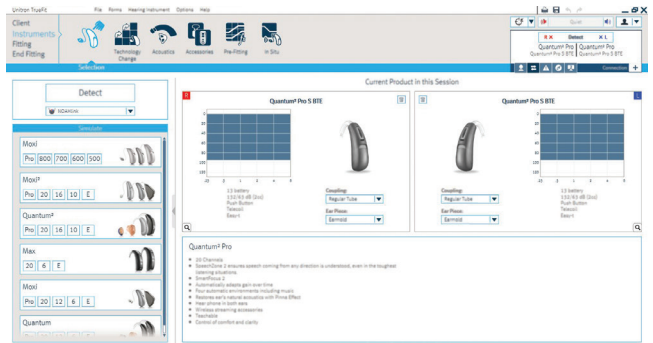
Unitron TrueFit File Forms Hearing Instrument Options Help

Client
Instruments
Fitting
End Fitting

Technology Change Acoustics Accessories Pre-Fitting In Situ

Selection

Quiet

R X Detect X L
Quantum² Pro Quantum² Pro
Quantum² Pro 5 BTE Quantum² Pro 5 BTE

Connection

Detect

NOAHlink

Simulate

Moxi
Pro 800 700 600 500

Moxi²
Pro 20 16 10 E

Quantum²
Pro 20 16 10 E

Max
20 6 E

Moxi
Pro 20 12 6 E

Quantum

Current Product in this Session

Quantum² Pro 5 BTE

13 battery
132/63 dB (2cc)
Push Button
Telecoil
Beam

Coupling:
Regular Tube
Ear Piece:
Earmold

Quantum² Pro 5 BTE

Coupling:
Regular Tube
Ear Piece:
Earmold

13 battery
132/63 dB (2cc)
Push Button
Telecoil
Beam

Quantum² Pro

20 Channels
SpeechZone 2 ensures speech coming from any direction is understood, even in the toughest listening situations
SmartFocus 2
Automatically adapts gain over time
Four automatic environments including music
Restores ear's natural acoustics with Pinna Effect
Hear phone in both ears
Wireless streaming accessories
Trainable
Control of comfort and clarity